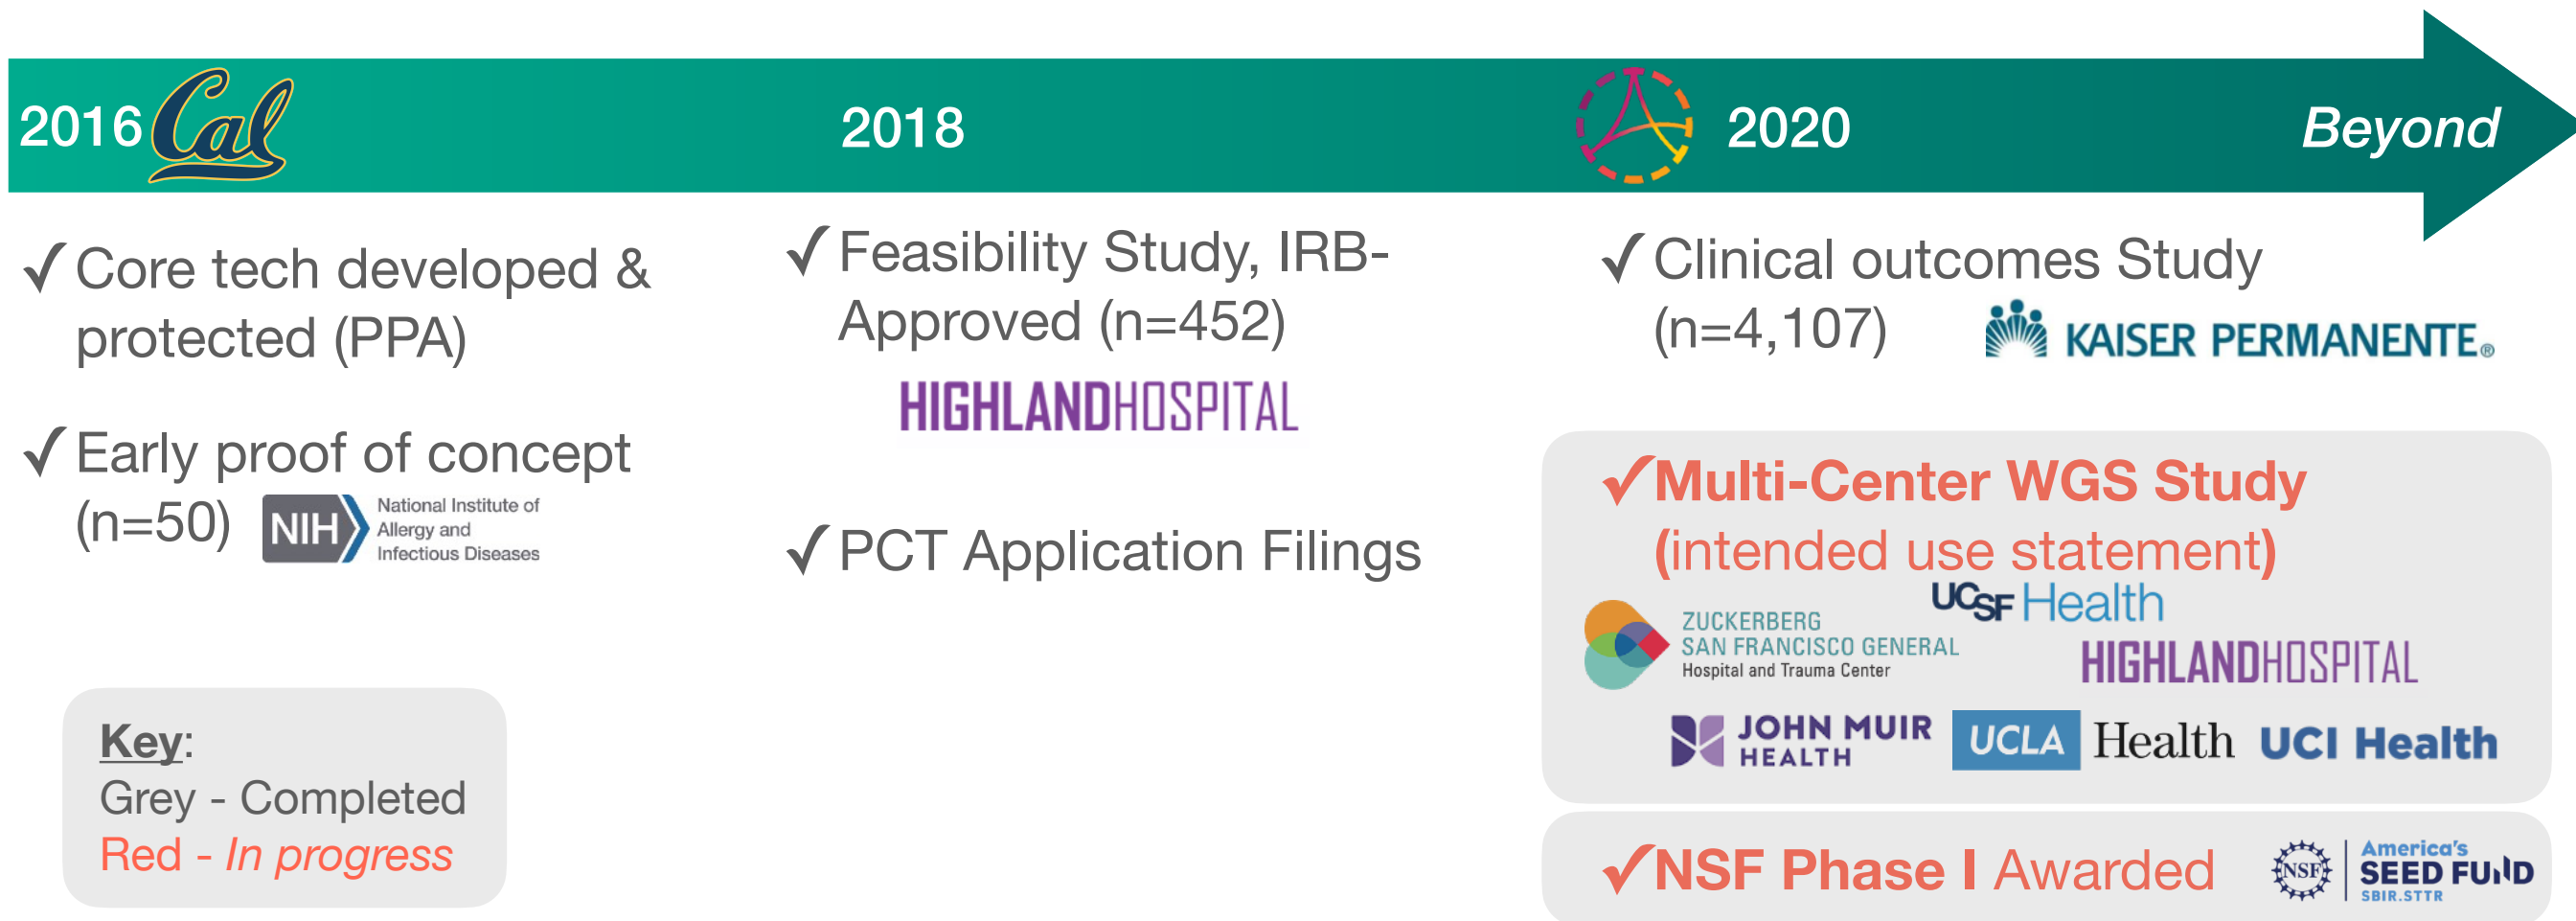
2016 Cal

2018

2020

Beyond

✓Core tech developed & protected (PPA)

✓Early proof of concept (n=50) NIH National Institute of Allergy and Infectious Diseases

✓Feasibility Study, IRB-Approved (n=452)

HIGHLANDHOSPITAL

✓PCT Application Filings

✓Clinical outcomes Study (n=4,107) KAISER PERMANENTE®

✓Multi-Center WGS Study (intended use statement)

ZUCKERBERG SAN FRANCISCO GENERAL Hospital and Trauma Center

UCSF Health

HIGHLANDHOSPITAL

JOHN MUIR HEALTH

UCLA Health

UCI Health

✓NSF Phase I Awarded

NSF

America's SEED FUND SBIR.STTR

Key:
Grey - Completed
Red - In progress